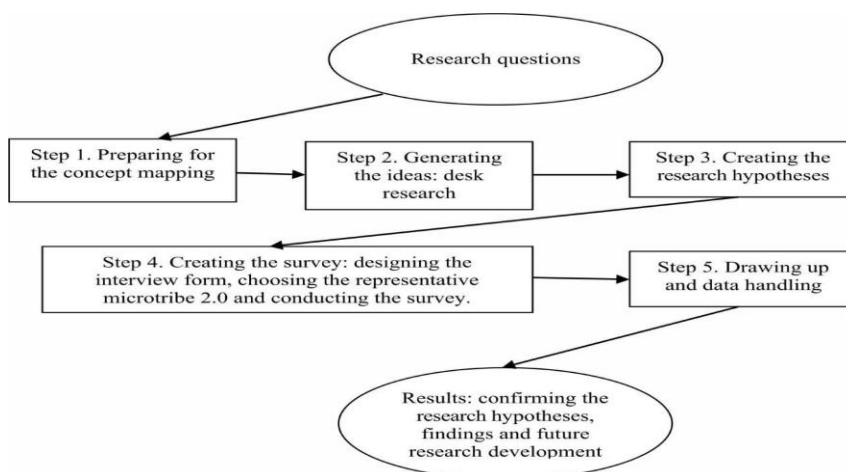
Research questions

Step 1. Preparing for the concept mapping

Step 2. Generating the ideas: desk research

Step 3. Creating the research hypotheses

Step 4. Creating the survey: designing the interview form, choosing the representative microtribe 2.0 and conducting the survey.

Step 5. Drawing up and data handling

Results: confirming the research hypotheses, findings and future research development